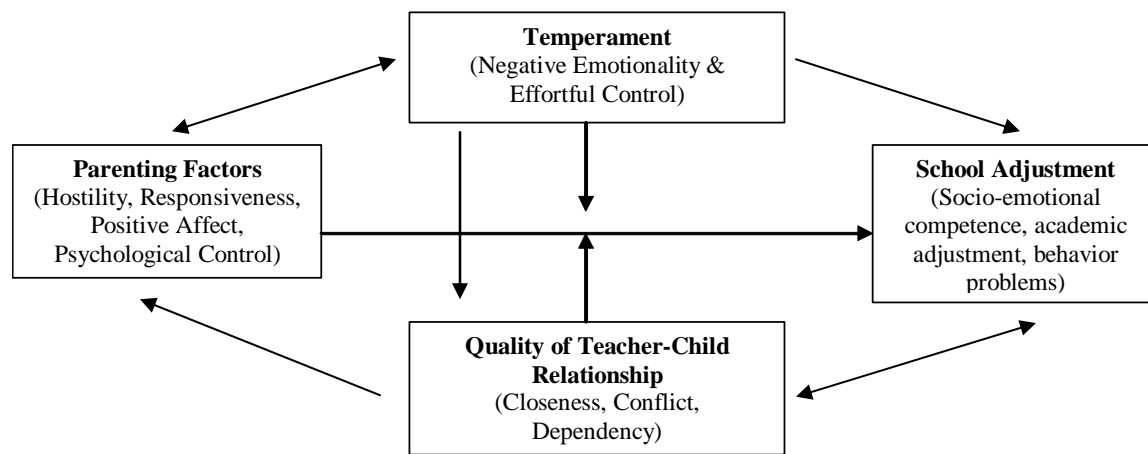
Temperament
(Negative Emotionality & Effortful Control)

Parenting Factors
(Hostility, Responsiveness, Positive Affect, Psychological Control)

School Adjustment
(Socio-emotional competence, academic adjustment, behavior problems)

Quality of Teacher-Child Relationship
(Closeness, Conflict, Dependency)